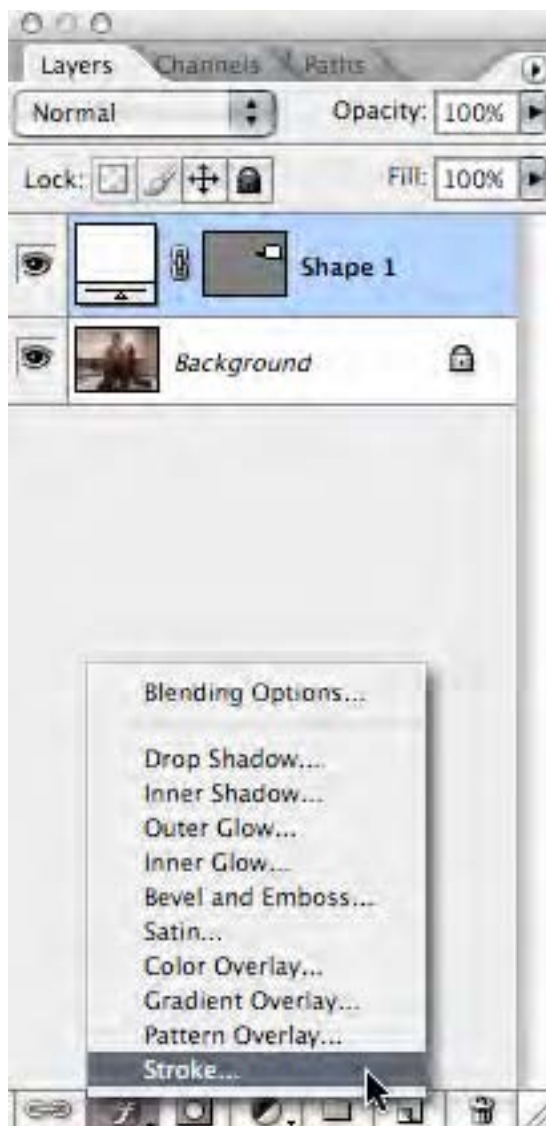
Layers Channels Paths

Normal

Opacity: 100%

Lock:

Fill: 100%

Shape 1

Background

Blending Options...

Drop Shadow...
Inner Shadow...
Outer Glow...
Inner Glow...
Bevel and Emboss...
Satin...
Color Overlay...
Gradient Overlay...
Pattern Overlay...
Stroke...